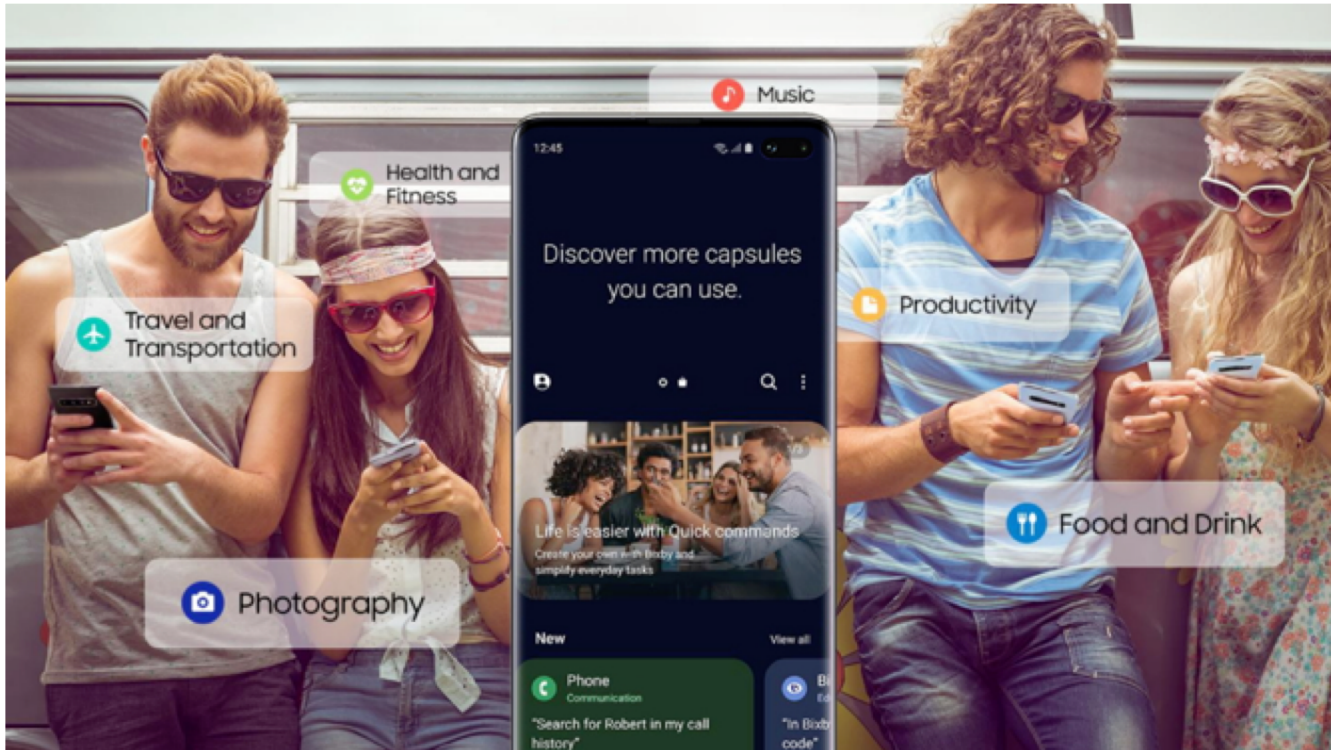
Music

Health and Fitness

12:45

Discover more capsules you can use.

Travel and Transportation

Productivity

Life is easier with Quick commands

Create your own with Bixby and simplify everyday tasks

Food and Drink

Photography

New

View all

Phone

Communication

"Search for Robert in my call history"

Bi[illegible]

Ed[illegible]

"In Bixb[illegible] code"